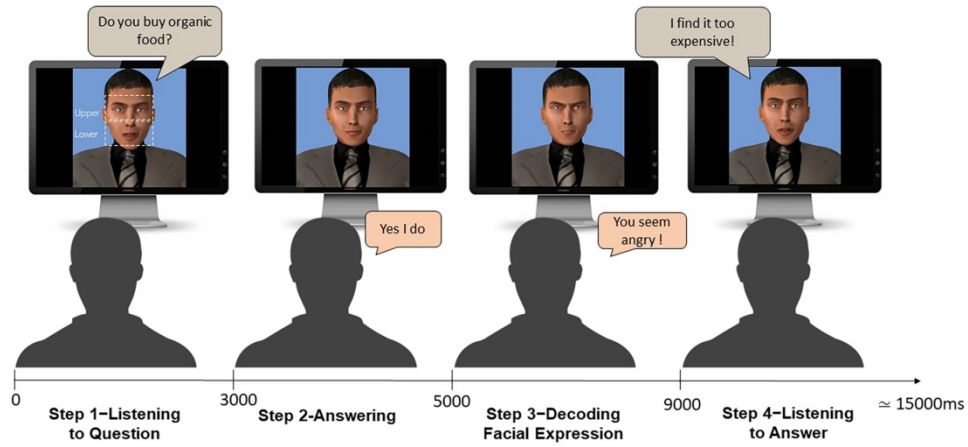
Do you buy organic food?

Upper

Lower

Yes I do

You seem angry !

I find it too expensive!

0

3000

5000

9000

$\simeq$ 15000ms

Step 1–Listening to Question

Step 2-Answering

Step 3–Decoding Facial Expression

Step 4–Listening to Answer